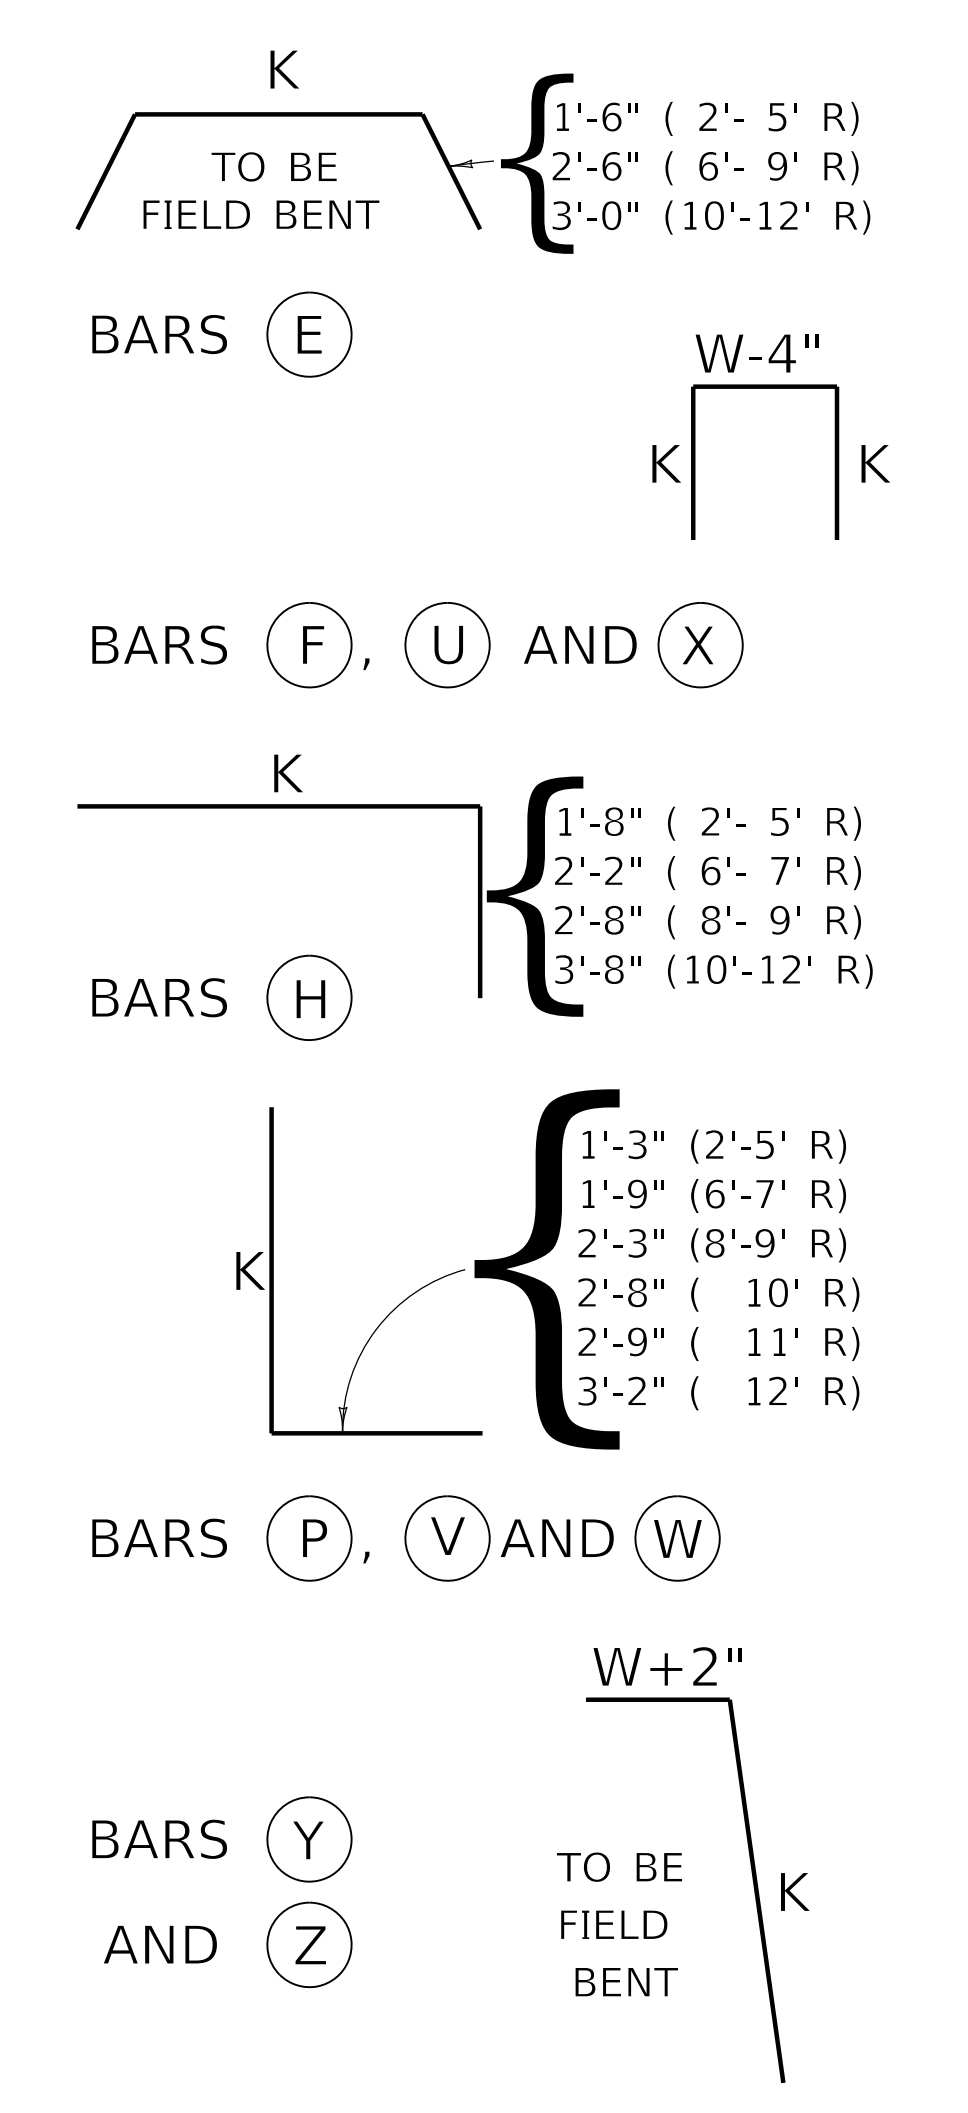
K

TO BE FIELD BENT

1'-6" ( 2'- 5' R)
2'-6" ( 6'- 9' R)
3'-0" (10'-12' R)

BARS (E)

W-4"

K K

BARS (F), (U) AND (X)

K

1'-8" ( 2'- 5' R)
2'-2" ( 6'- 7' R)
2'-8" ( 8'- 9' R)
3'-8" (10'-12' R)

BARS (H)

K

1'-3" (2'-5' R)
1'-9" (6'-7' R)
2'-3" (8'-9' R)
2'-8" ( 10' R)
2'-9" ( 11' R)
3'-2" ( 12' R)

BARS (P), (V) AND (W)

W+2"

BARS (Y) AND (Z)

TO BE FIELD BENT

K